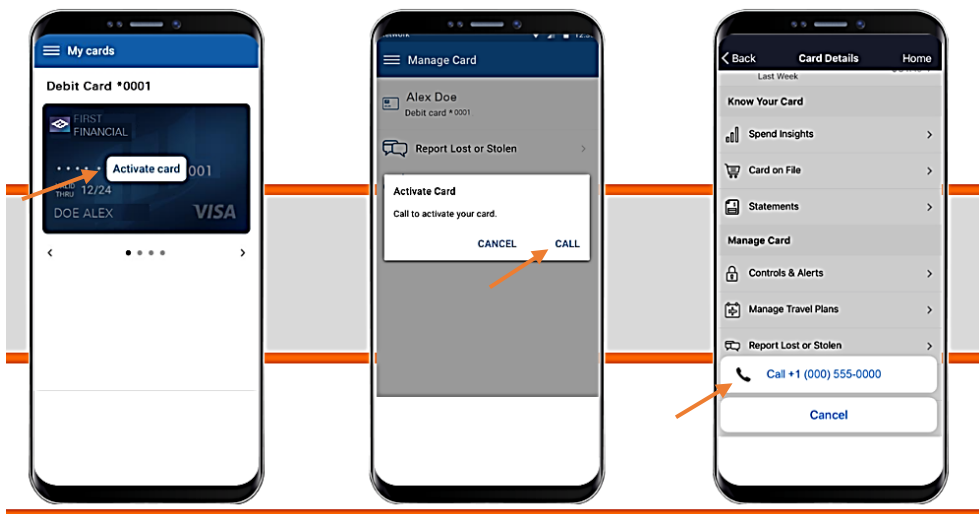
My cards

Debit Card *0001

FIRST FINANCIAL

• • • • Activate card 0001

VALID THRU 12/24

DOE ALEX

VISA

Network

12:5

Manage Card

Alex Doe

Debit card *0001

Report Lost or Stolen

Activate Card

Call to activate your card.

CANCEL

CALL

Back

Card Details

Home

Last Week

Know Your Card

Spend Insights

Card on File

Statements

Manage Card

Controls & Alerts

Manage Travel Plans

Report Lost or Stolen

Call +1 (000) 555-0000

Cancel